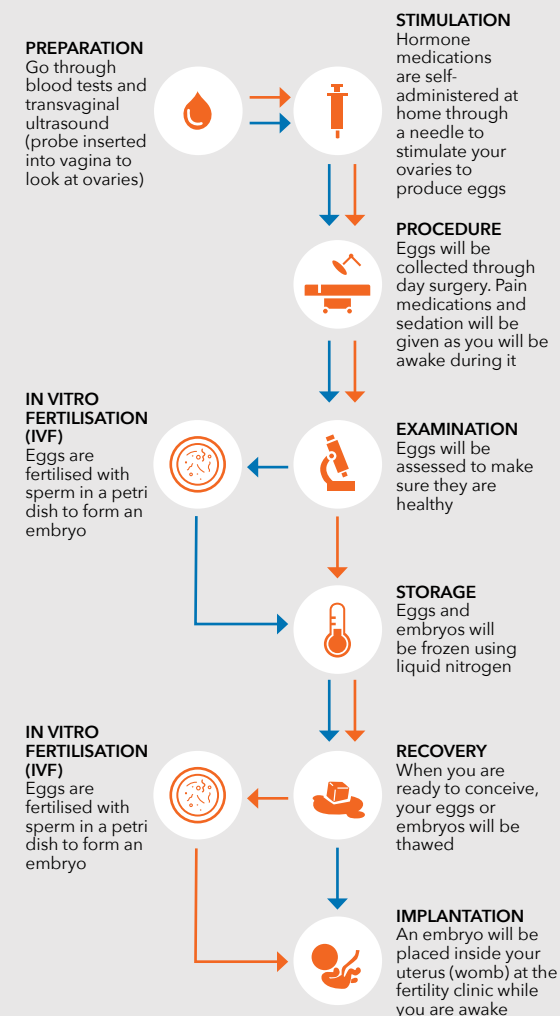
PREPARATION
Go through blood tests and transvaginal ultrasound (probe inserted into vagina to look at ovaries)

STIMULATION
Hormone medications are self-administered at home through a needle to stimulate your ovaries to produce eggs

PROCEDURE
Eggs will be collected through day surgery. Pain medications and sedation will be given as you will be awake during it

IN VITRO FERTILISATION (IVF)
Eggs are fertilised with sperm in a petri dish to form an embryo

EXAMINATION
Eggs will be assessed to make sure they are healthy

STORAGE
Eggs and embryos will be frozen using liquid nitrogen

IN VITRO FERTILISATION (IVF)
Eggs are fertilised with sperm in a petri dish to form an embryo

RECOVERY
When you are ready to conceive, your eggs or embryos will be thawed

IMPLANTATION
An embryo will be placed inside your uterus (womb) at the fertility clinic while you are awake